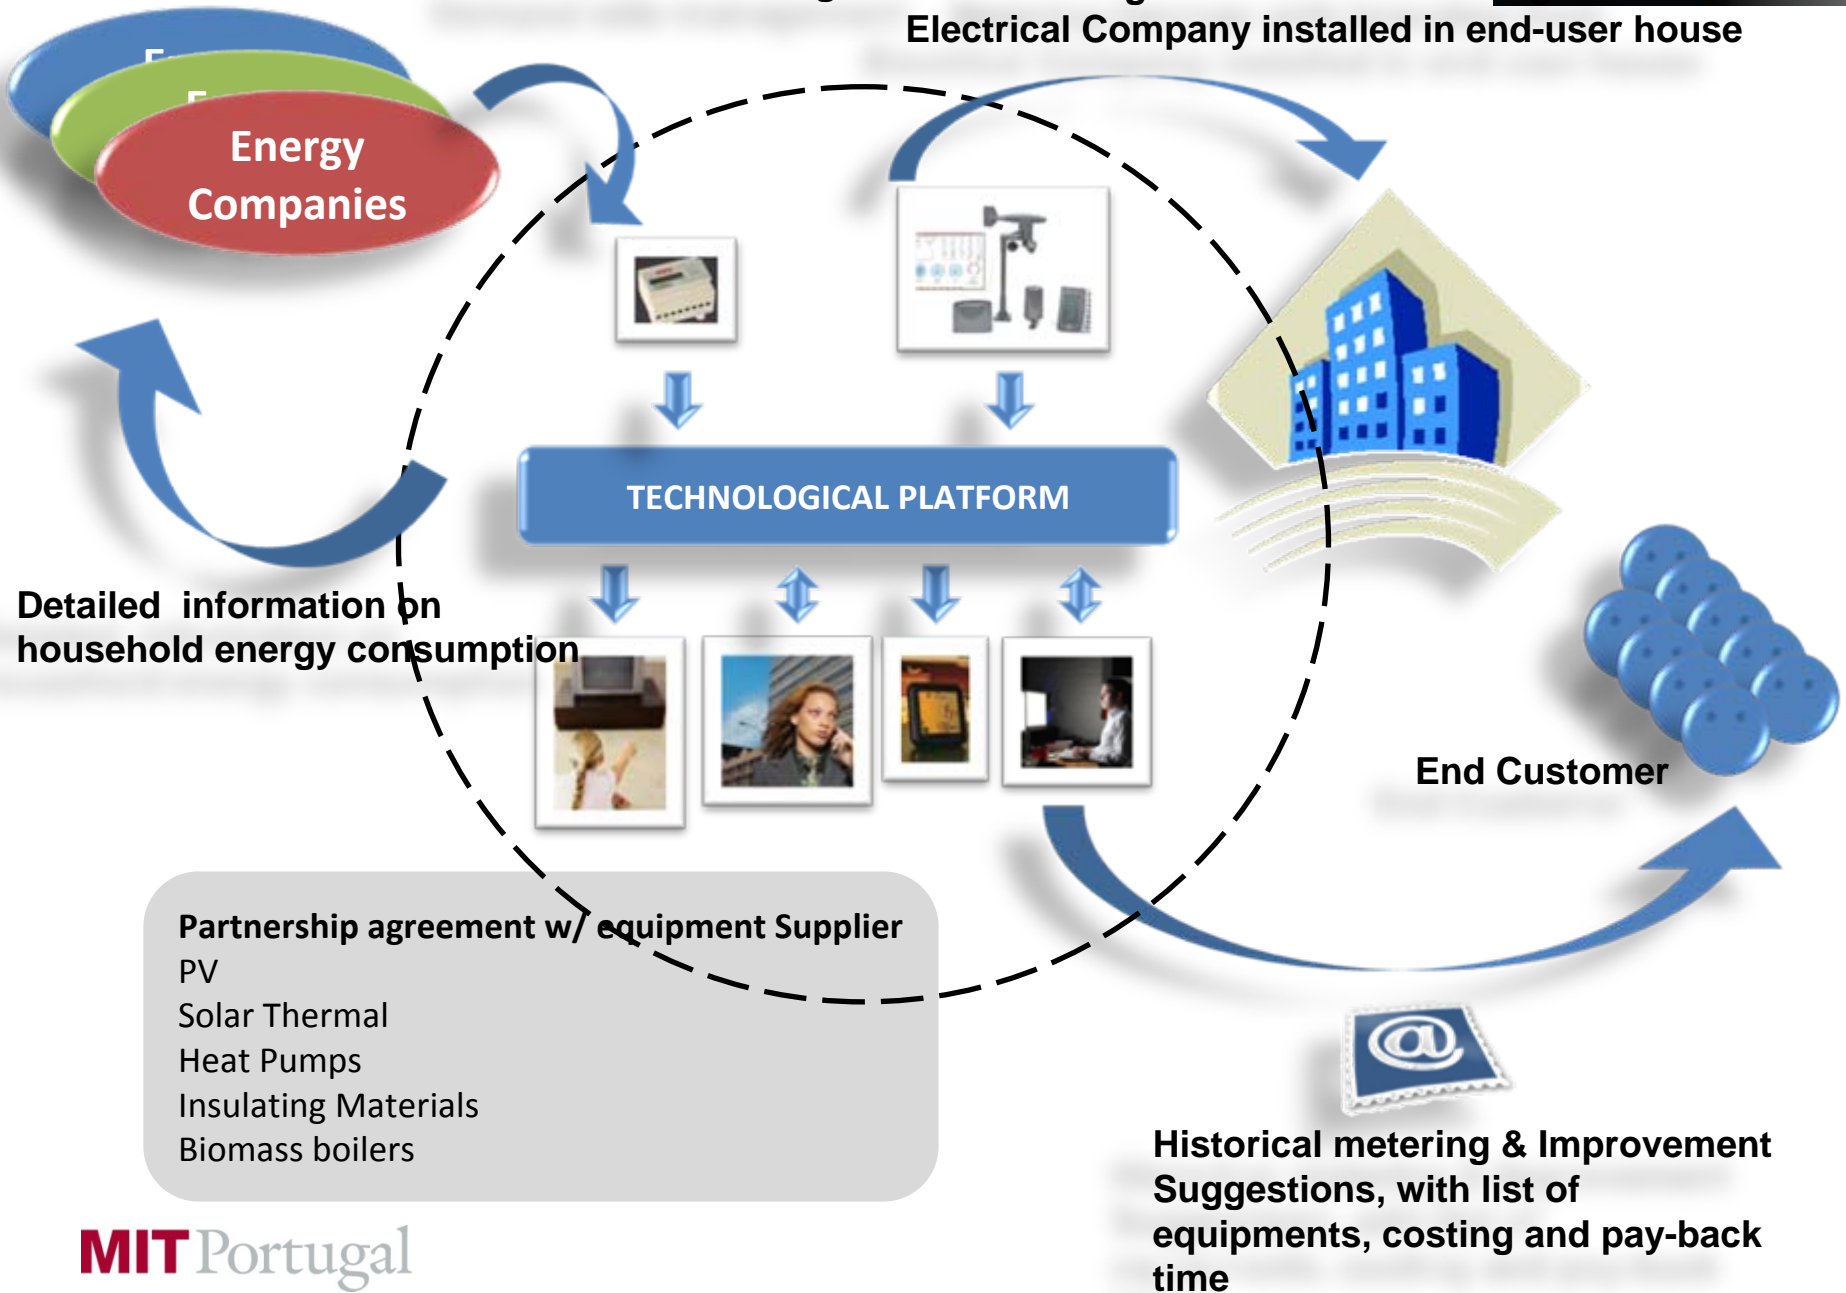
Electrical Company installed in end-user house

Energy Companies

TECHNOLOGICAL PLATFORM

Detailed information on household energy consumption

End Customer

Partnership agreement w/ equipment Supplier
PV
Solar Thermal
Heat Pumps
Insulating Materials
Biomass boilers

Historical metering & Improvement Suggestions, with list of equipments, costing and pay-back time

MIT Portugal